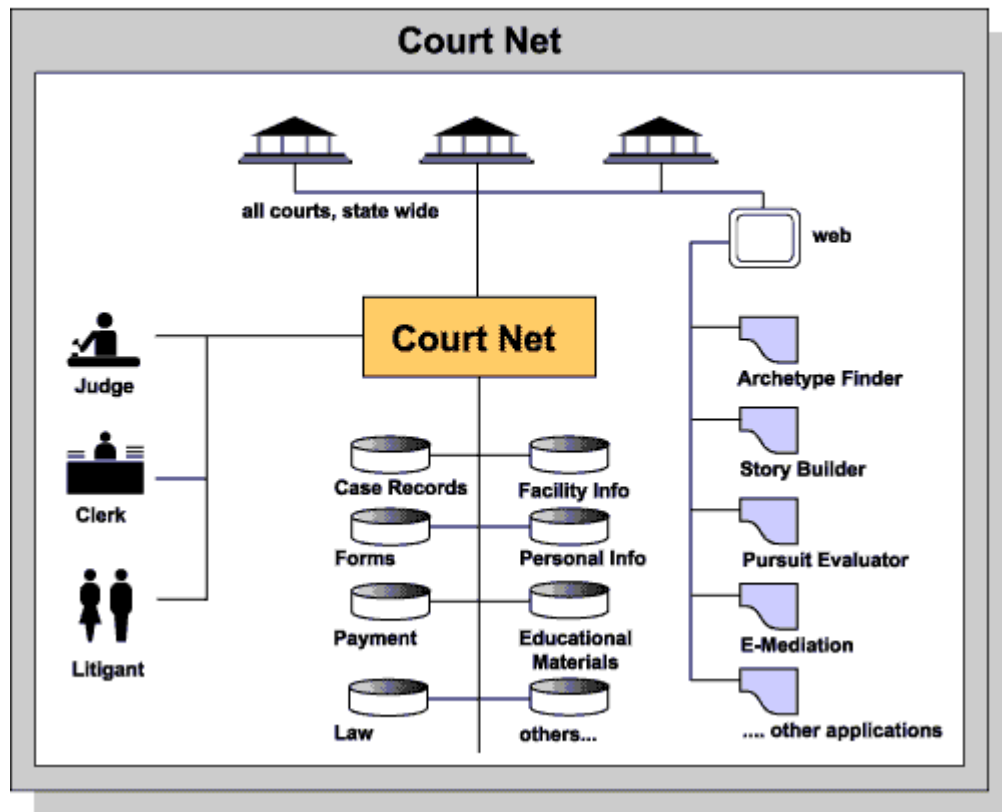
Court Net

all courts, state wide

web

Court Net

Judge

Clerk

Litigant

Case Records

Facility Info

Forms

Personal Info

Payment

Educational Materials

Law

others...

Archetype Finder

Story Builder

Pursuit Evaluator

E-Mediation

.... other applications